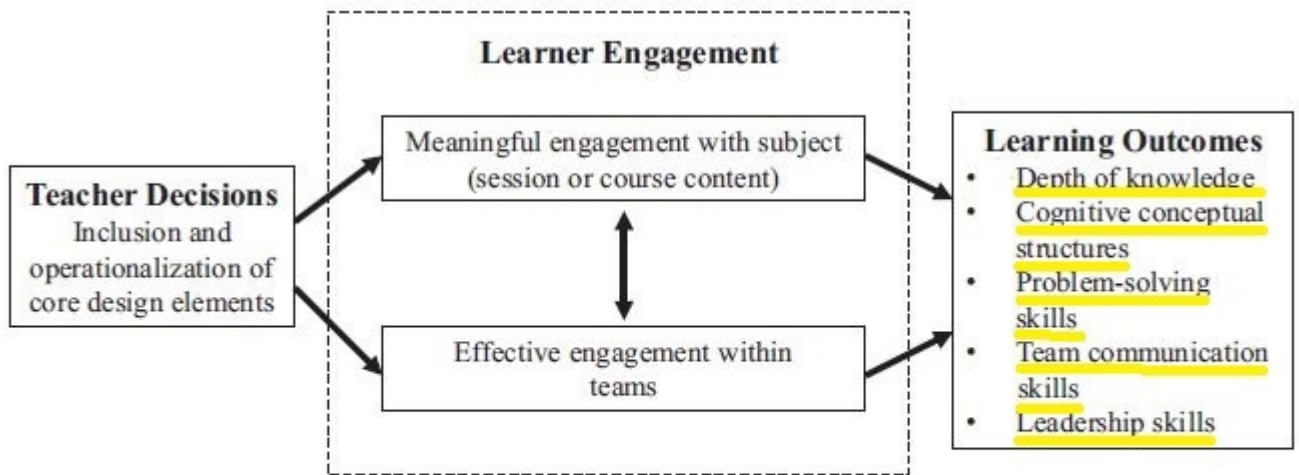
Teacher Decisions
Inclusion and operationalization of core design elements

Learner Engagement

Meaningful engagement with subject (session or course content)

Effective engagement within teams

Learning Outcomes
• Depth of knowledge
• Cognitive conceptual structures
• Problem-solving skills
• Team communication skills
• Leadership skills